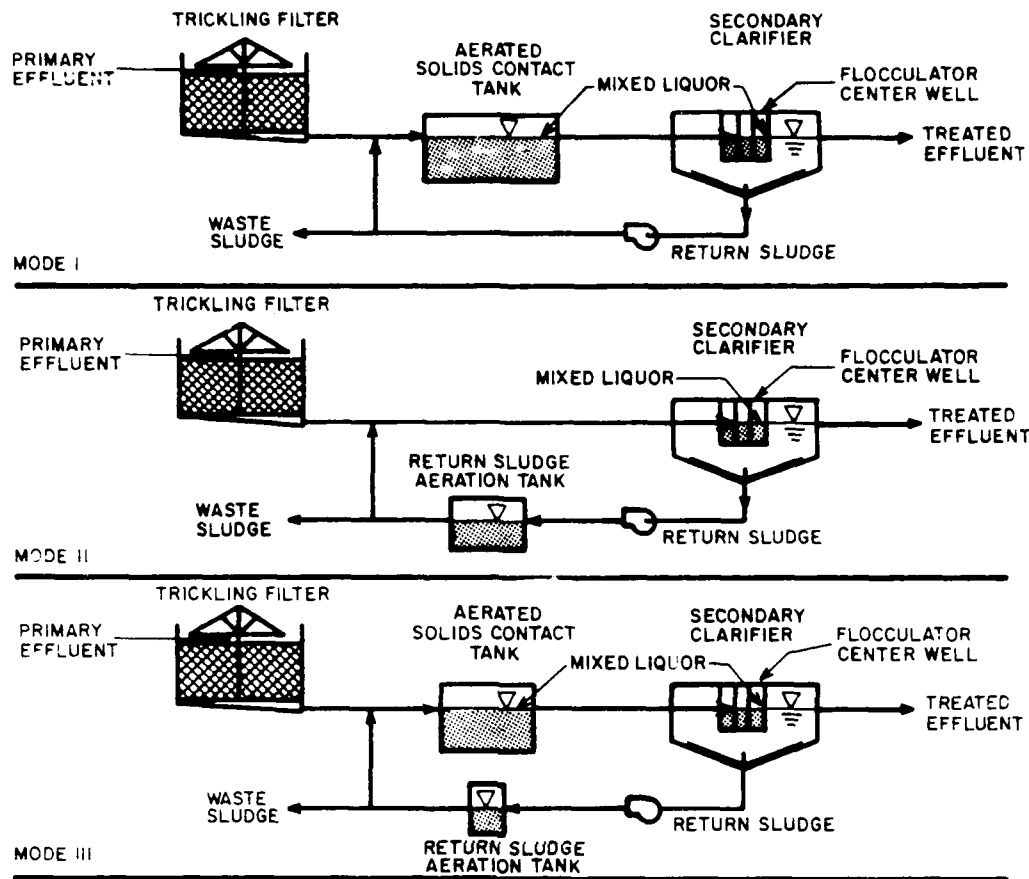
TRICKLING FILTER

PRIMARY EFFLUENT

AERATED SOLIDS CONTACT TANK

MIXED LIQUOR

SECONDARY CLARIFIER

FLOCCULATOR CENTER WELL

TREATED EFFLUENT

WASTE SLUDGE

RETURN SLUDGE

MODE I

TRICKLING FILTER

PRIMARY EFFLUENT

SECONDARY CLARIFIER

MIXED LIQUOR

FLOCCULATOR CENTER WELL

TREATED EFFLUENT

RETURN SLUDGE AERATION TANK

WASTE SLUDGE

RETURN SLUDGE

MODE II

TRICKLING FILTER

PRIMARY EFFLUENT

AERATED SOLIDS CONTACT TANK

MIXED LIQUOR

SECONDARY CLARIFIER

FLOCCULATOR CENTER WELL

TREATED EFFLUENT

WASTE SLUDGE

RETURN SLUDGE

RETURN SLUDGE AERATION TANK

MODE III